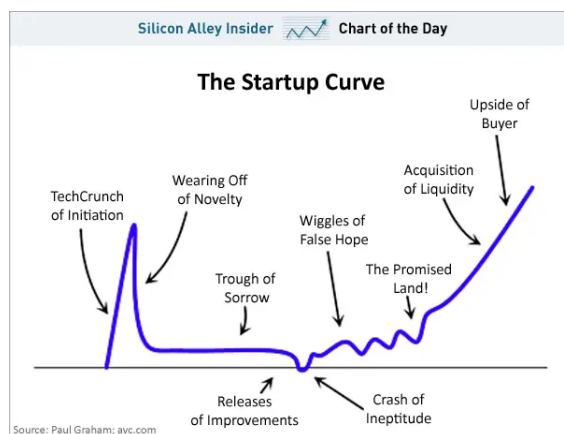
Silicon Alley Insider Chart of the Day

The Startup Curve

TechCrunch of Initiation

Wearing Off of Novelty

Trough of Sorrow

Releases of Improvements

Crash of Ineptitude

Wiggles of False Hope

The Promised Land!

Acquisition of Liquidity

Upside of Buyer

Source: Paul Graham; avc.com